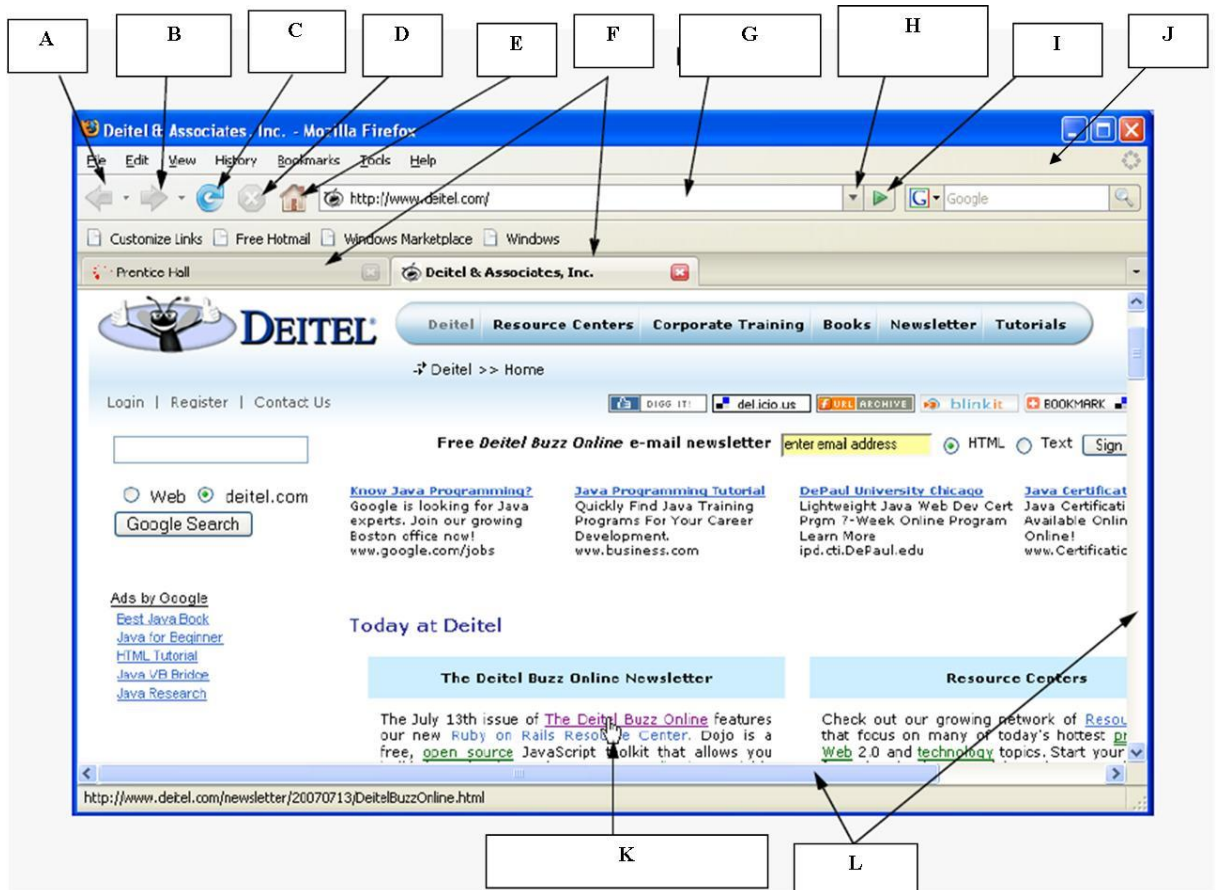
A B C D E F G H I J

Deitel & Associates, Inc. - Mozilla Firefox

File Edit View History Bookmarks Tools Help

http://www.deitel.com/

Google

Customize Links Free Hotmail Windows Marketplace Windows

Prentice Hall

Deitel & Associates, Inc.

DEITEL

Deitel Resource Centers Corporate Training Books Newsletter Tutorials

Deitel >> Home

Login | Register | Contact Us

DIGG IT! del.icio.us URL ARCHIVE blinkit BOOKMARK

Free Deitel Buzz Online e-mail newsletter enter email address HTML Text Sign

Web deitel.com
Google Search

Know Java Programming?
Google is looking for Java experts. Join our growing Boston office now!
www.google.com/jobs

Java Programming Tutorial
Quickly Find Java Training Programs For Your Career Development.
www.business.com

DePaul University Chicago
Lightweight Java Web Dev Cert Prgm 7-Week Online Program Learn More
ipd.cti.DePaul.edu

Java Certificat
Java Certificati Available Onlin Online!
www.Certificatio

Ads by Google
Best Java Book
Java for Beginner
HTML Tutorial
Java VB Bridge
Java Research

Today at Deitel

The Deitel Buzz Online Newsletter

The July 13th issue of The Deitel Buzz Online features our new Ruby on Rails Resource Center. Dojo is a free, open source JavaScript toolkit that allows you

Resource Centers

Check out our growing network of Resou that focus on many of today's hottest pr Web 2.0 and technology topics. Start your

http://www.deitel.com/newsletter/20070713/DeitelBuzzOnline.html

K L